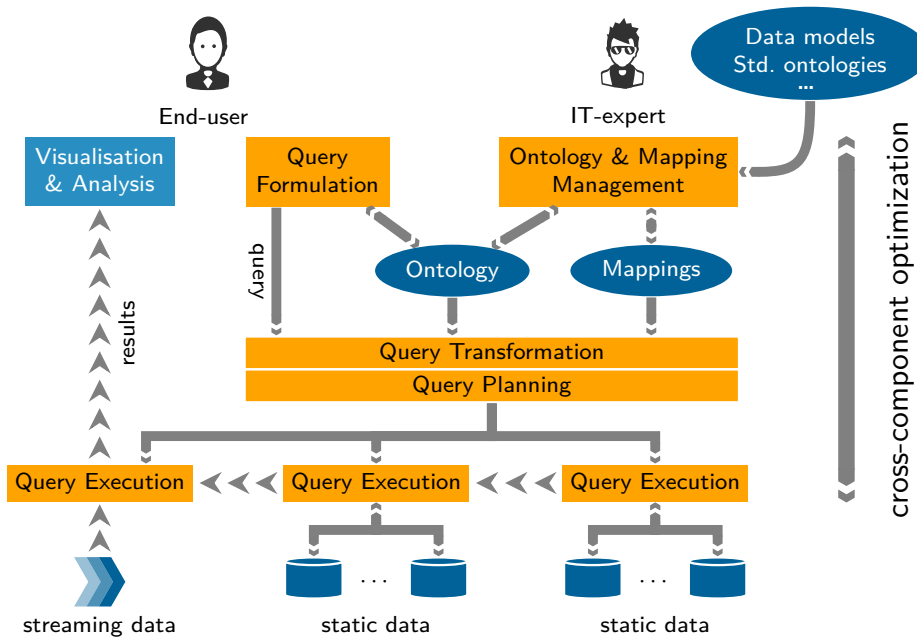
End-user

IT-expert

Data models
Std. ontologies
...

Visualisation & Analysis

Query Formulation

Ontology & Mapping Management

query

results

Ontology

Mappings

cross-component optimization

Query Transformation

Query Planning

Query Execution

Query Execution

Query Execution

...

...

streaming data

static data

static data